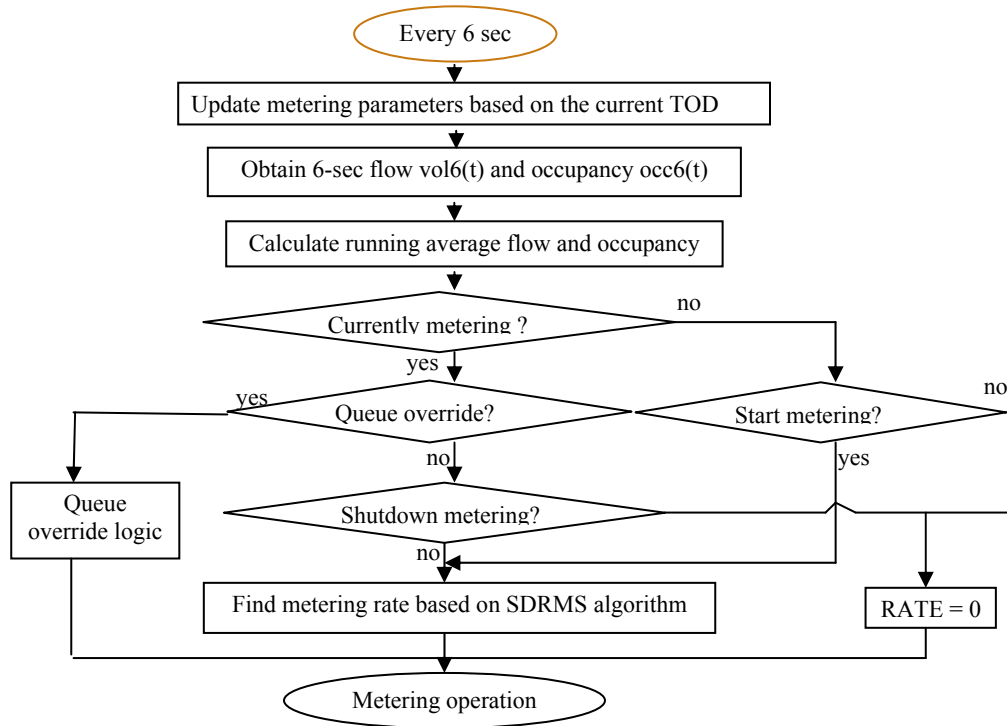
Every 6 sec

Update metering parameters based on the current TOD

Obtain 6-sec flow vol6(t) and occupancy occ6(t)

Calculate running average flow and occupancy

Currently metering ?

no

yes

yes

Queue override?

Start metering?

no

no

yes

Queue override logic

Shutdown metering?

no

Find metering rate based on SDRMS algorithm

RATE = 0

Metering operation